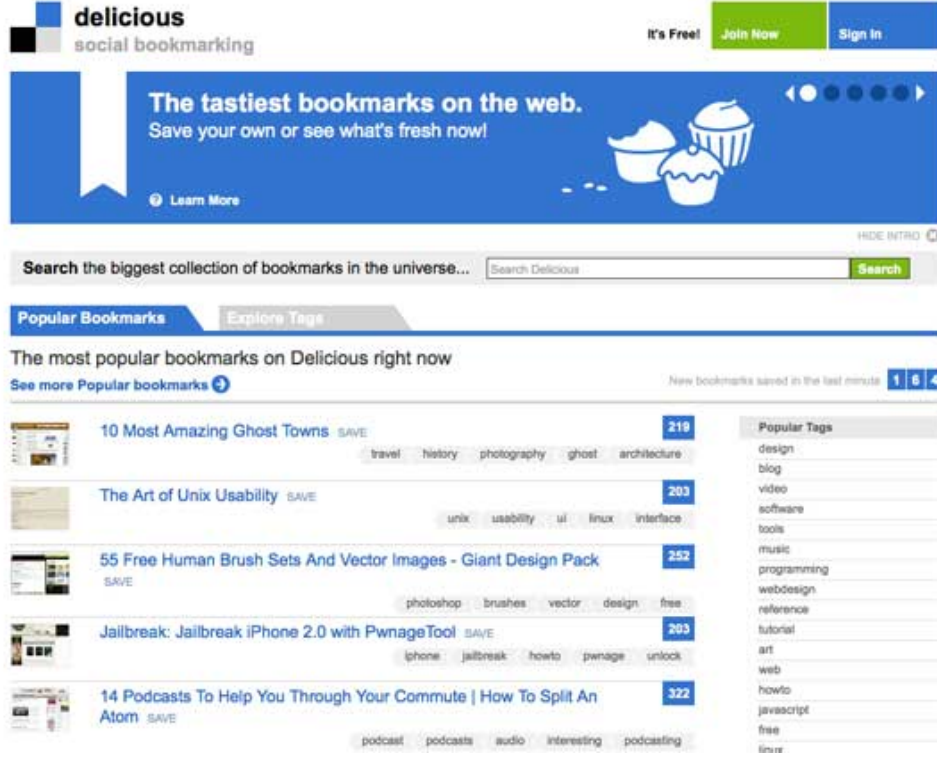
delicious
social bookmarking

It's Free! Join Now Sign In

The tastiest bookmarks on the web.
Save your own or see what's fresh now!

Learn More

HIDE INTRO

Search the biggest collection of bookmarks in the universe... Search Delicious Search

Popular Bookmarks Explore Tags

The most popular bookmarks on Delicious right now
See more Popular bookmarks

New bookmarks saved in the last minute 1 6 4

10 Most Amazing Ghost Towns SAVE 219
travel history photography ghost architecture

The Art of Unix Usability SAVE 203
unix usability ui linux interface

55 Free Human Brush Sets And Vector Images - Giant Design Pack SAVE 252
photoshop brushes vector design free

Jailbreak: Jailbreak iPhone 2.0 with PwnageTool SAVE 203
iphone jailbreak howto pwnage unlock

14 Podcasts To Help You Through Your Commute | How To Split An Atom SAVE 322
podcast podcasts audio interesting podcasting

Popular Tags
design
blog
video
software
tools
music
programming
webdesign
reference
tutorial
art
web
howto
javascript
free
linux